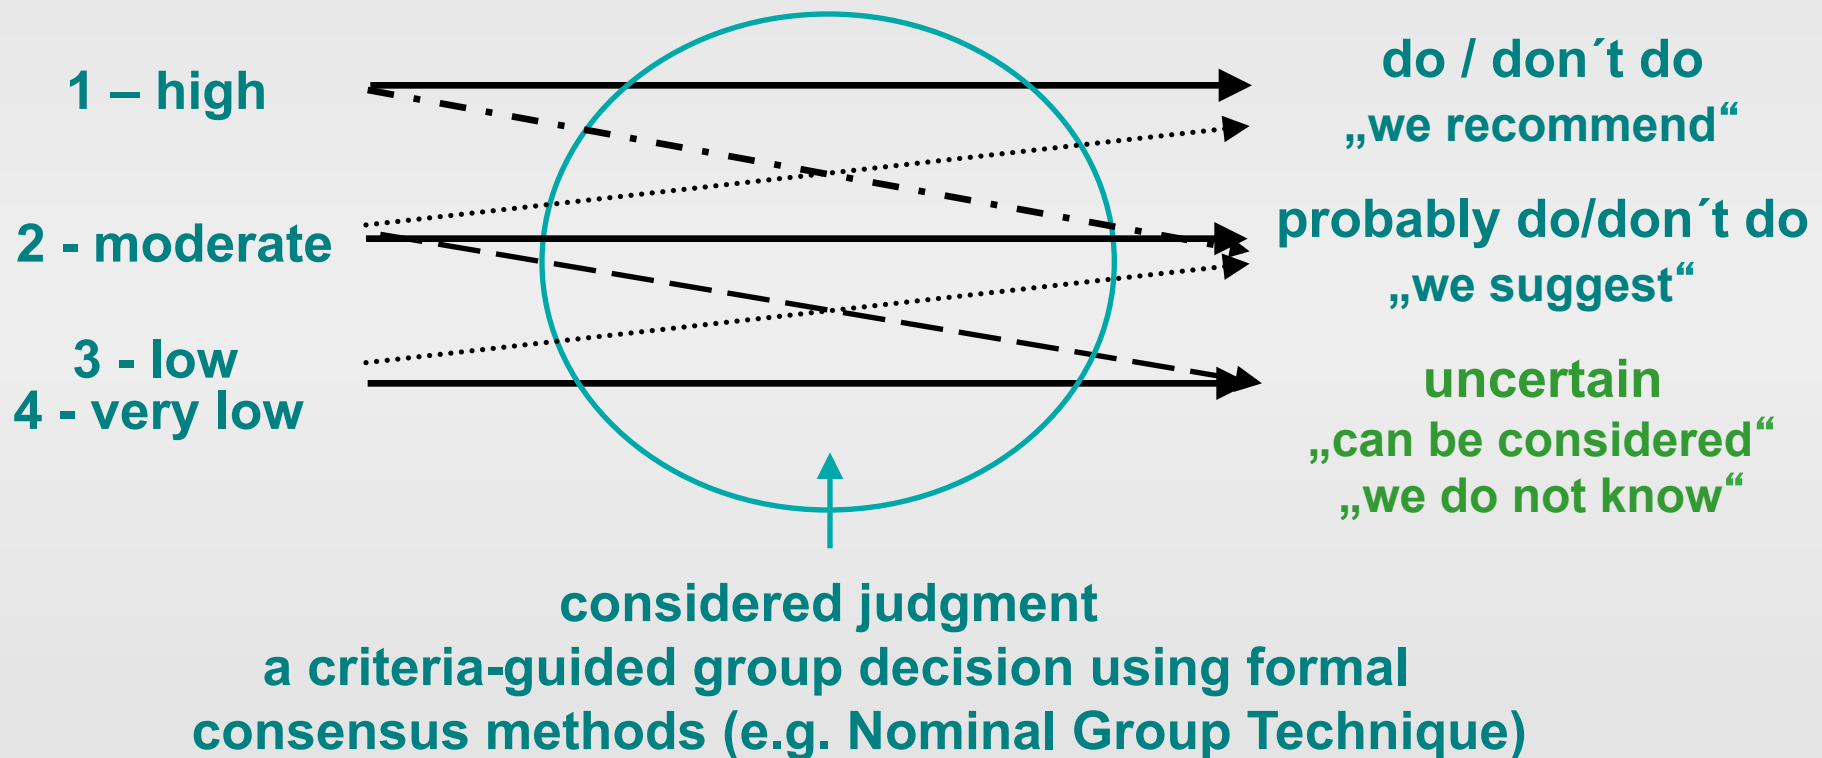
1 – high

2 - moderate

3 - low
4 - very low

do / don´t do
„we recommend“

probably do/don´t do
„we suggest“

uncertain
„can be considered“
„we do not know“

considered judgment
a criteria-guided group decision using formal consensus methods (e.g. Nominal Group Technique)